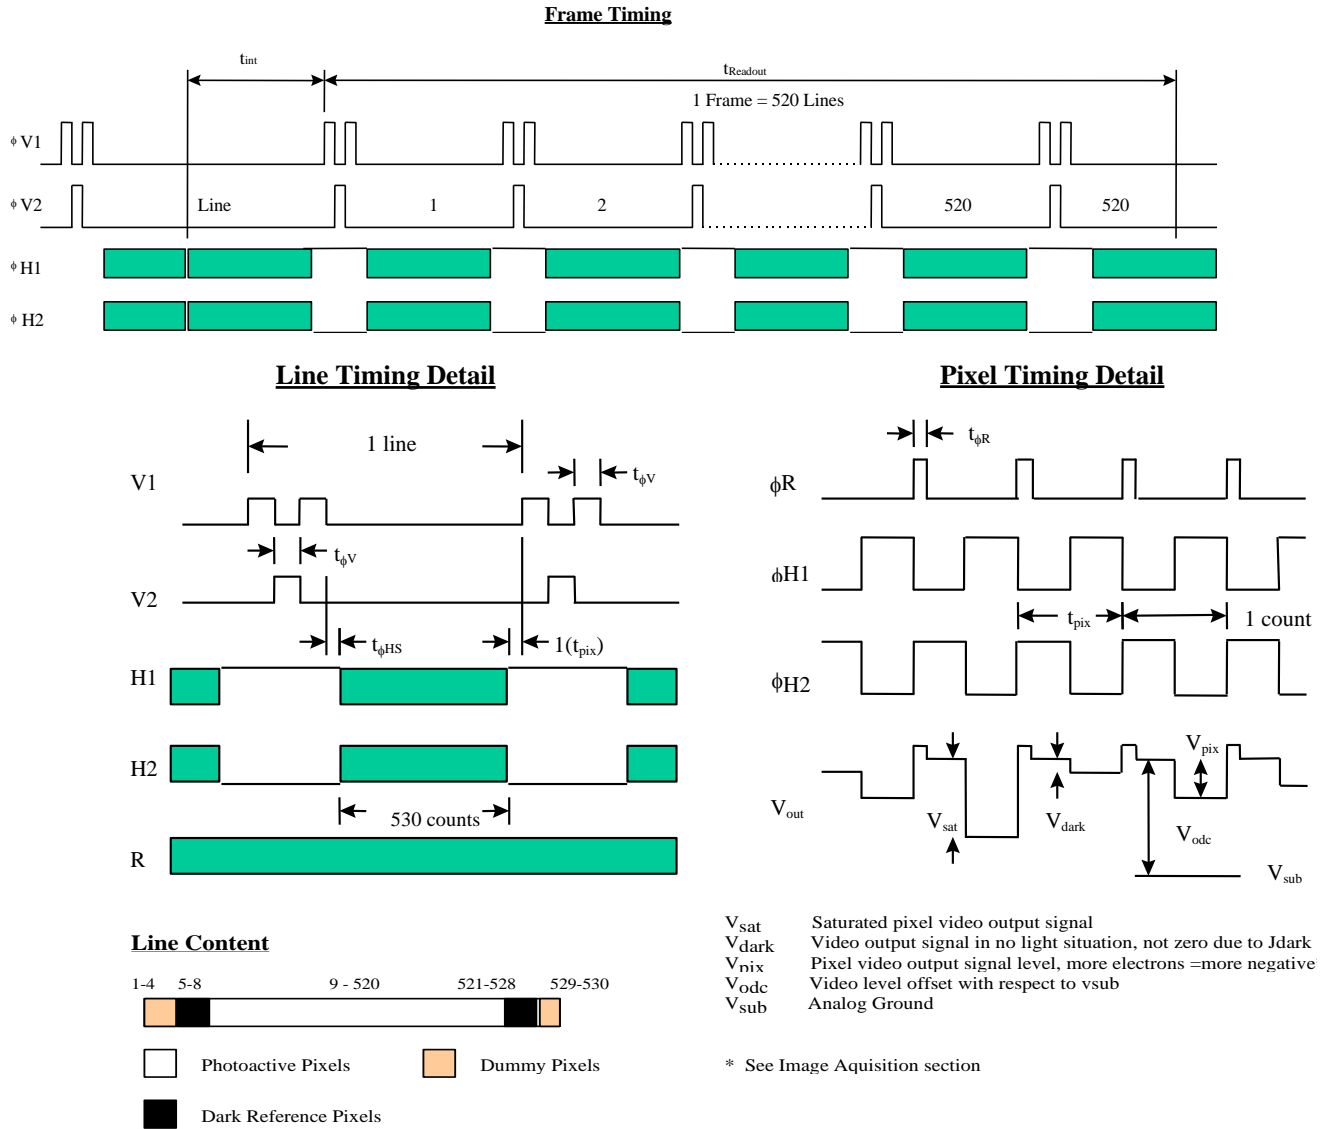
Frame Timing

$t_{int}$

$t_{Readout}$

1 Frame = 520 Lines

$\phi$ V1

$\phi$ V2

Line

1

2

520

520

$\phi$ H1

$\phi$ H2

Line Timing Detail

1 line

V1

$t_{\phi V}$

$t_{\phi V}$

V2

$t_{\phi HS}$

$1(t_{pix})$

H1

H2

530 counts

R

Pixel Timing Detail

$t_{\phi R}$

$\phi$R

$\phi$H1

$t_{pix}$

1 count

$\phi$H2

$V_{out}$

$V_{sat}$

$V_{dark}$

$V_{pix}$

$V_{odc}$

$V_{sub}$

Line Content

1-4

5-8

9 - 520

521-528

529-530

Photoactive Pixels

Dummy Pixels

Dark Reference Pixels

$V_{sat}$ Saturated pixel video output signal
$V_{dark}$ Video output signal in no light situation, not zero due to Jdark
$V_{pix}$ Pixel video output signal level, more electrons =more negative
$V_{odc}$ Video level offset with respect to vsub
$V_{sub}$ Analog Ground

* See Image Aquisition section